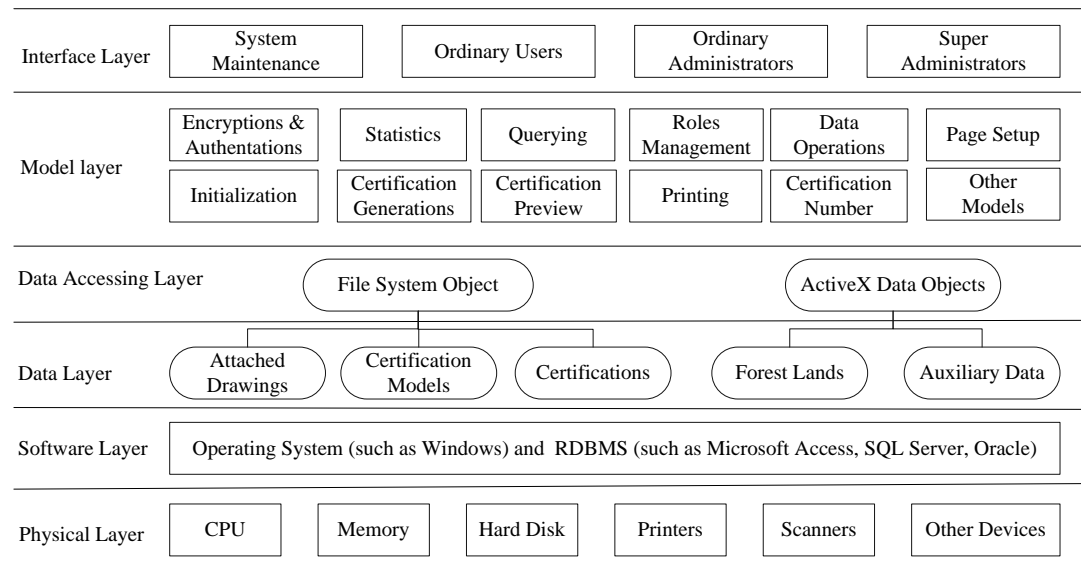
Interface Layer
System Maintenance
Ordinary Users
Ordinary Administrators
Super Administrators

Model layer
Encryptions & Authentations
Statistics
Querying
Roles Management
Data Operations
Page Setup
Initialization
Certification Generations
Certification Preview
Printing
Certification Number
Other Models

Data Accessing Layer
File System Object
ActiveX Data Objects

Data Layer
Attached Drawings
Certification Models
Certifications
Forest Lands
Auxiliary Data

Software Layer
Operating System (such as Windows) and RDBMS (such as Microsoft Access, SQL Server, Oracle)

Physical Layer
CPU
Memory
Hard Disk
Printers
Scanners
Other Devices